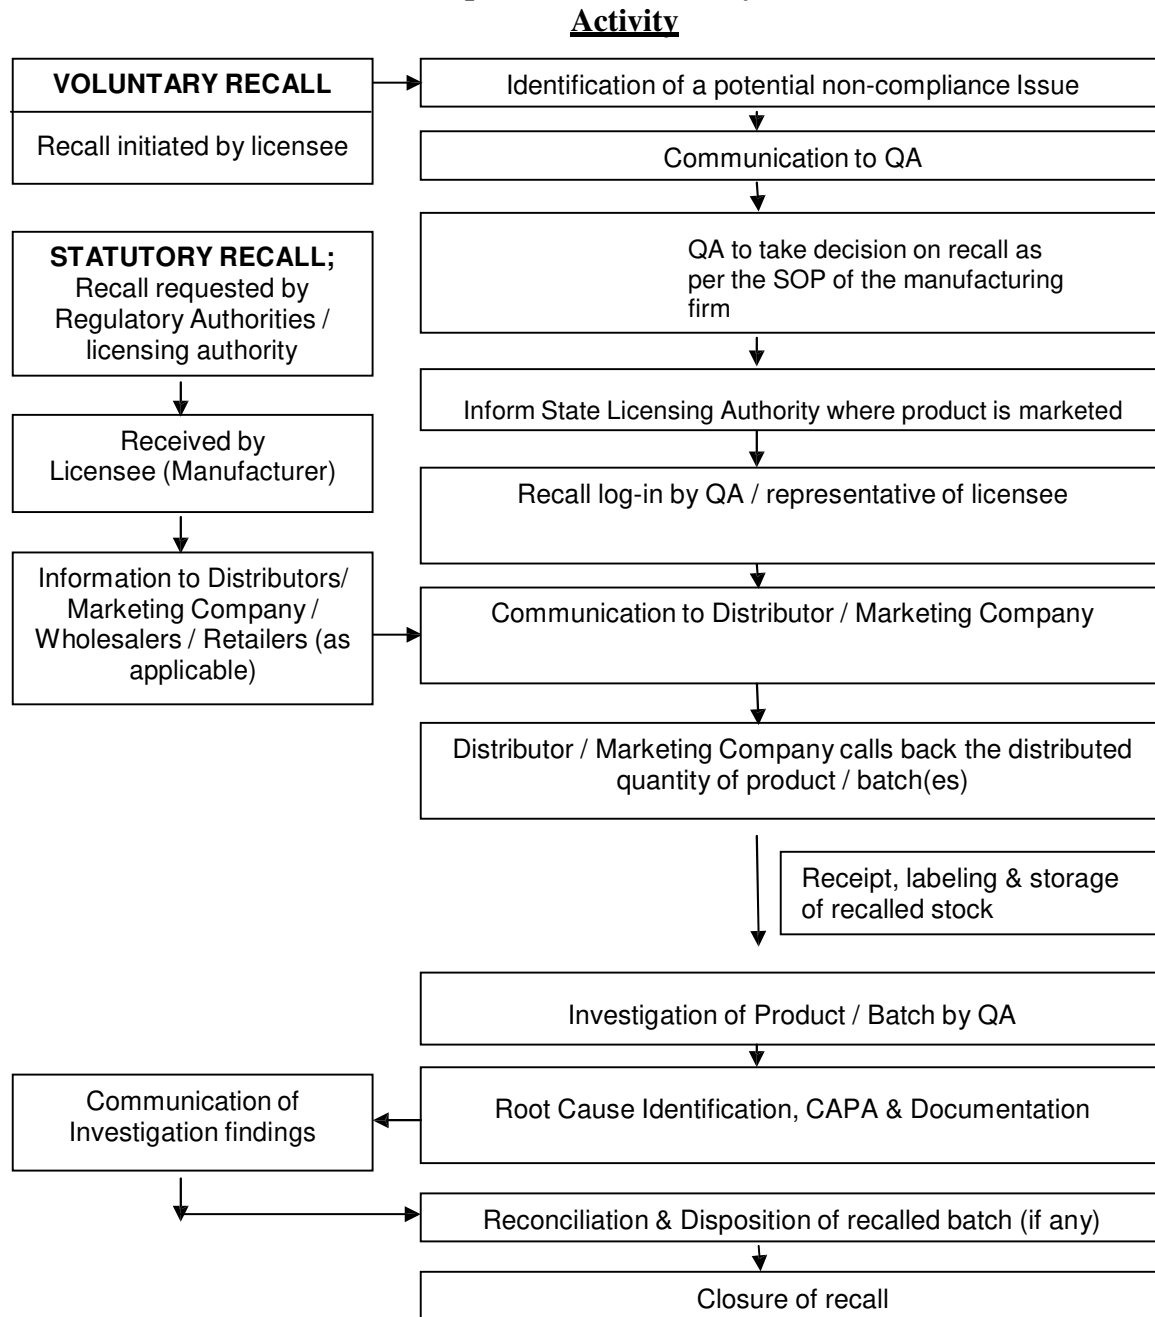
Activity

VOLUNTARY RECALL

Recall initiated by licensee

Identification of a potential non-compliance Issue

Communication to QA

STATUTORY RECALL;
Recall requested by Regulatory Authorities / licensing authority

QA to take decision on recall as per the SOP of the manufacturing firm

Received by Licensee (Manufacturer)

Inform State Licensing Authority where product is marketed

Recall log-in by QA / representative of licensee

Information to Distributors/ Marketing Company / Wholesalers / Retailers (as applicable)

Communication to Distributor / Marketing Company

Distributor / Marketing Company calls back the distributed quantity of product / batch(es)

Receipt, labeling & storage of recalled stock

Investigation of Product / Batch by QA

Communication of Investigation findings

Root Cause Identification, CAPA & Documentation

Reconciliation & Disposition of recalled batch (if any)

Closure of recall